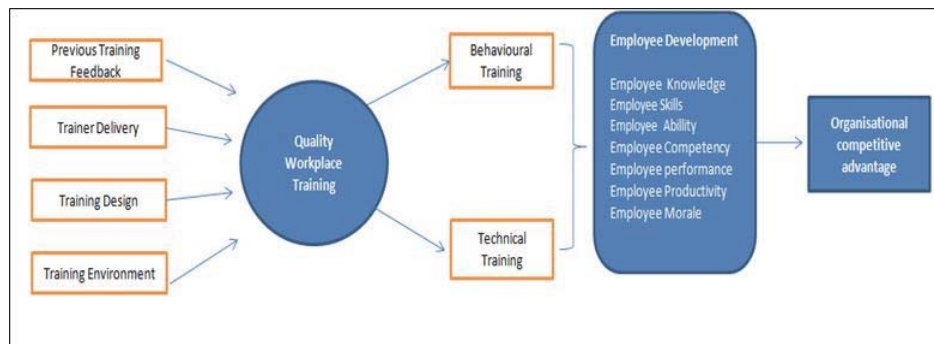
Previous Training Feedback

Trainer Delivery

Training Design

Training Environment

Quality Workplace Training

Behavioural Training

Technical Training

Employee Development

Employee Knowledge
Employee Skills
Employee Abillity
Employee Competency
Employee performance
Employee Productivity
Employee Morale

Organisational competitive advantage